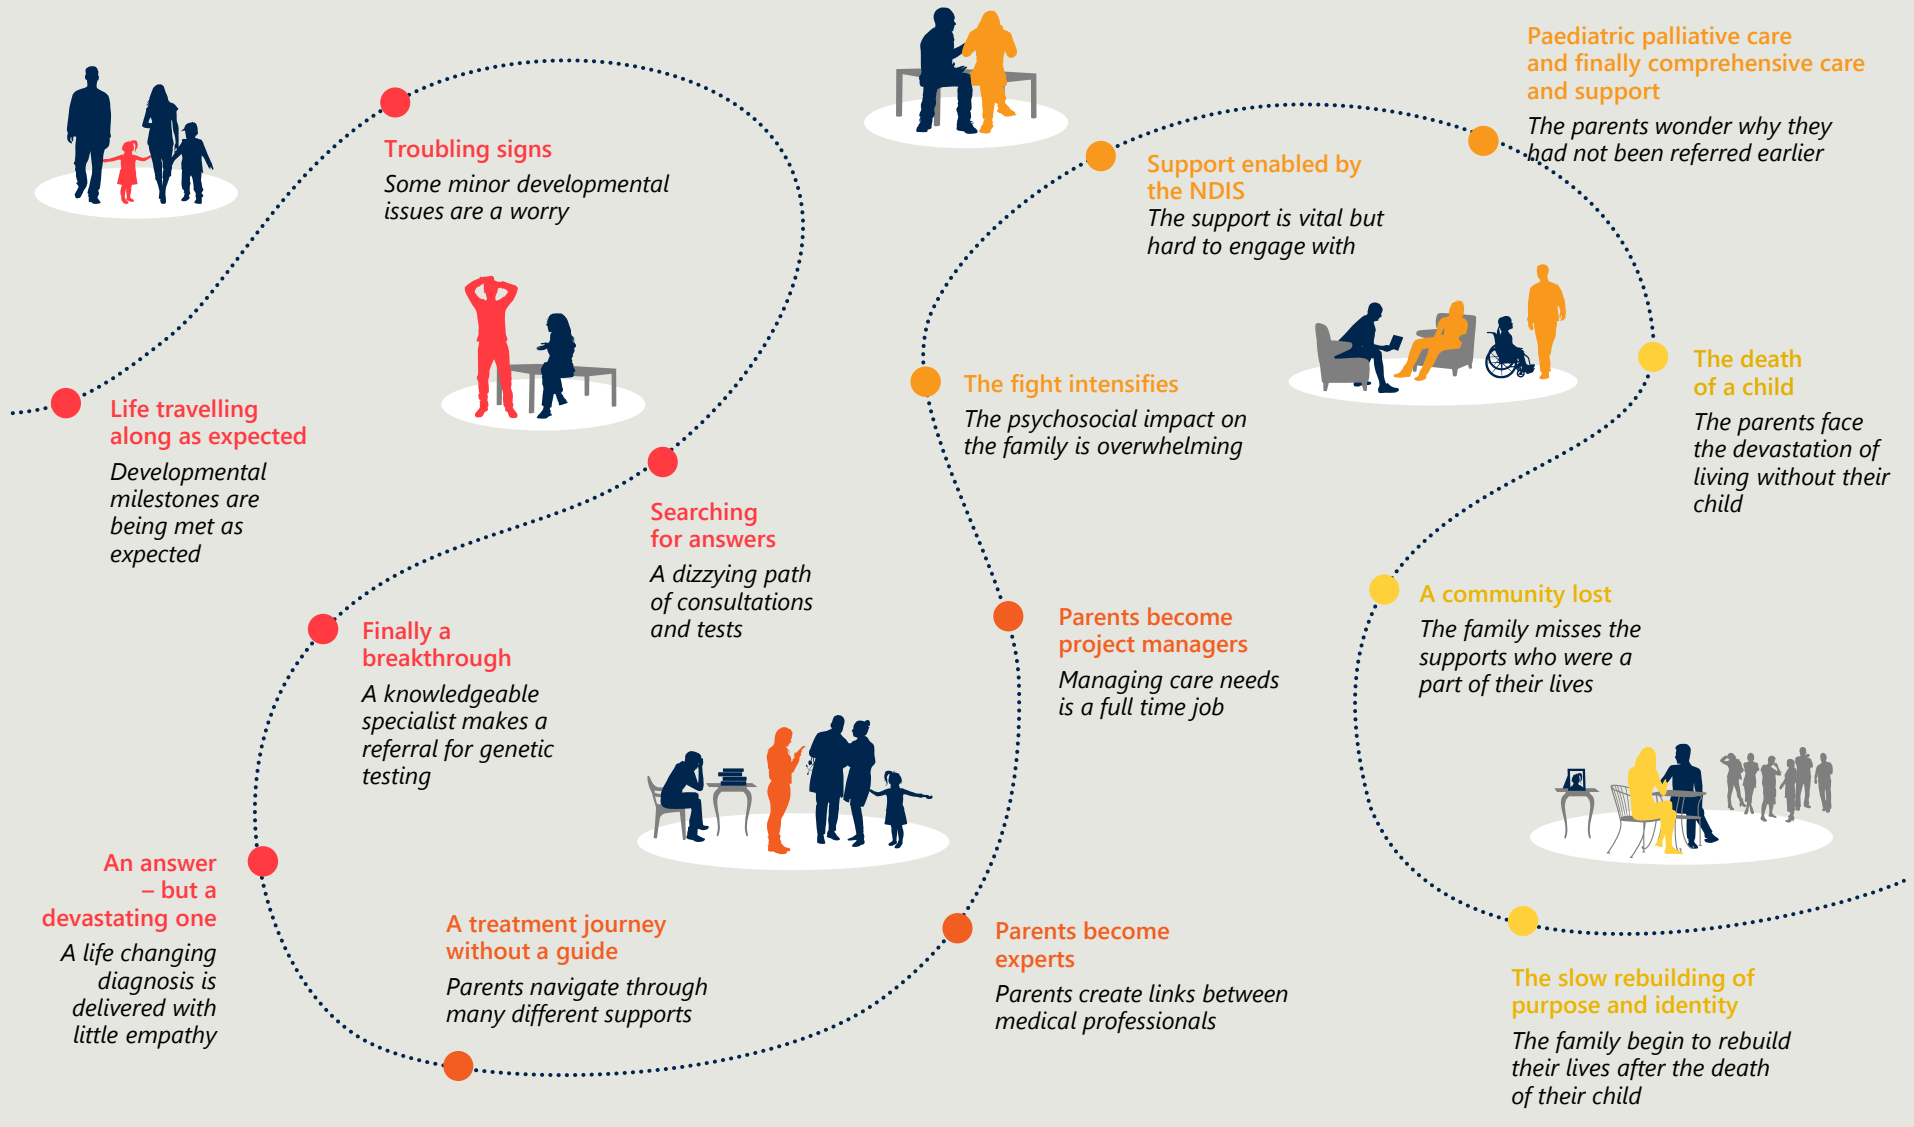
Life travelling along as expected

Developmental milestones are being met as expected

Troubling signs

Some minor developmental issues are a worry

Searching for answers

A dizzying path of consultations and tests

Finally a breakthrough

A knowledgeable specialist makes a referral for genetic testing

An answer – but a devastating one

A life changing diagnosis is delivered with little empathy

A treatment journey without a guide

Parents navigate through many different supports

Parents become experts

Parents create links between medical professionals

Parents become project managers

Managing care needs is a full time job

The fight intensifies

The psychosocial impact on the family is overwhelming

Support enabled by the NDIS

The support is vital but hard to engage with

Paediatric palliative care and finally comprehensive care and support

The parents wonder why they had not been referred earlier

The death of a child

The parents face the devastation of living without their child

A community lost

The family misses the supports who were a part of their lives

The slow rebuilding of purpose and identity

The family begin to rebuild their lives after the death of their child